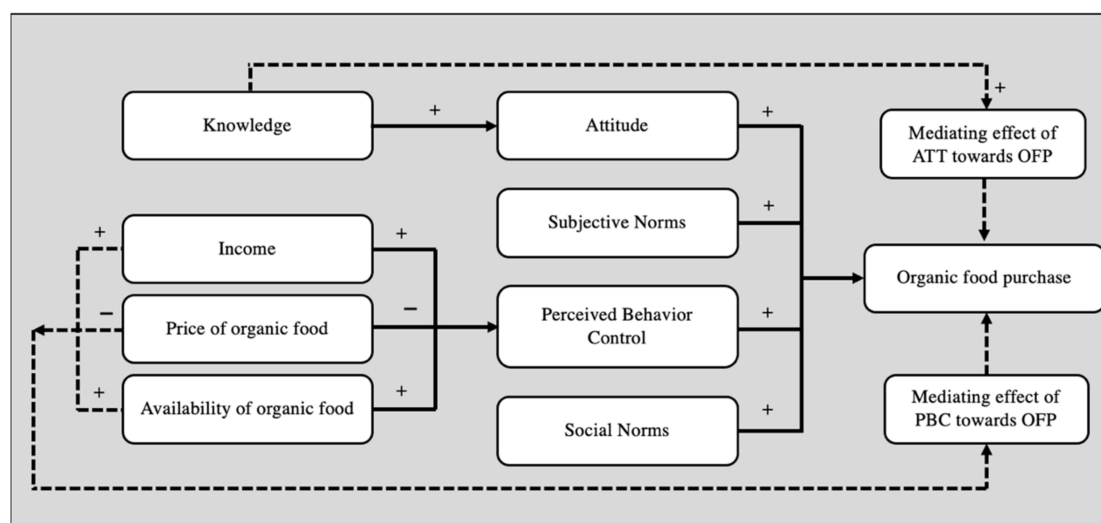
+

Knowledge

+

Attitude

+

Mediating effect of ATT towards OFP

Subjective Norms

+

+

Income

+

Organic food purchase

−

Price of organic food

−

Perceived Behavior Control

+

+

Availability of organic food

+

Social Norms

+

Mediating effect of PBC towards OFP